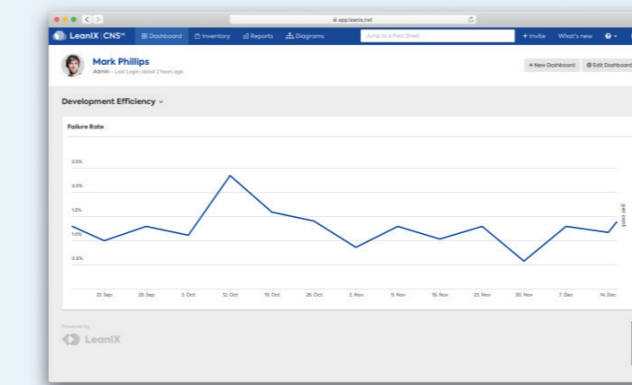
app.leanix.net

LeanIX | CNS™ Dashboard Inventory Reports Diagrams Jump to a Fact Sheet + Invite What's new

Mark Phillips
Admin – Last Login about 2 hours ago

+ New Dashboard Edit Dashboard

Development Efficiency

Failure Rate

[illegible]
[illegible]
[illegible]
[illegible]
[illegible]

21. Sep 28. Sep 5. Oct 12. Oct 19. Oct 26. Oct 2. Nov 9. Nov 16. Nov 23. Nov 30. Nov 7. Dec 14. Dec

per cent

Powered by
LeanIX